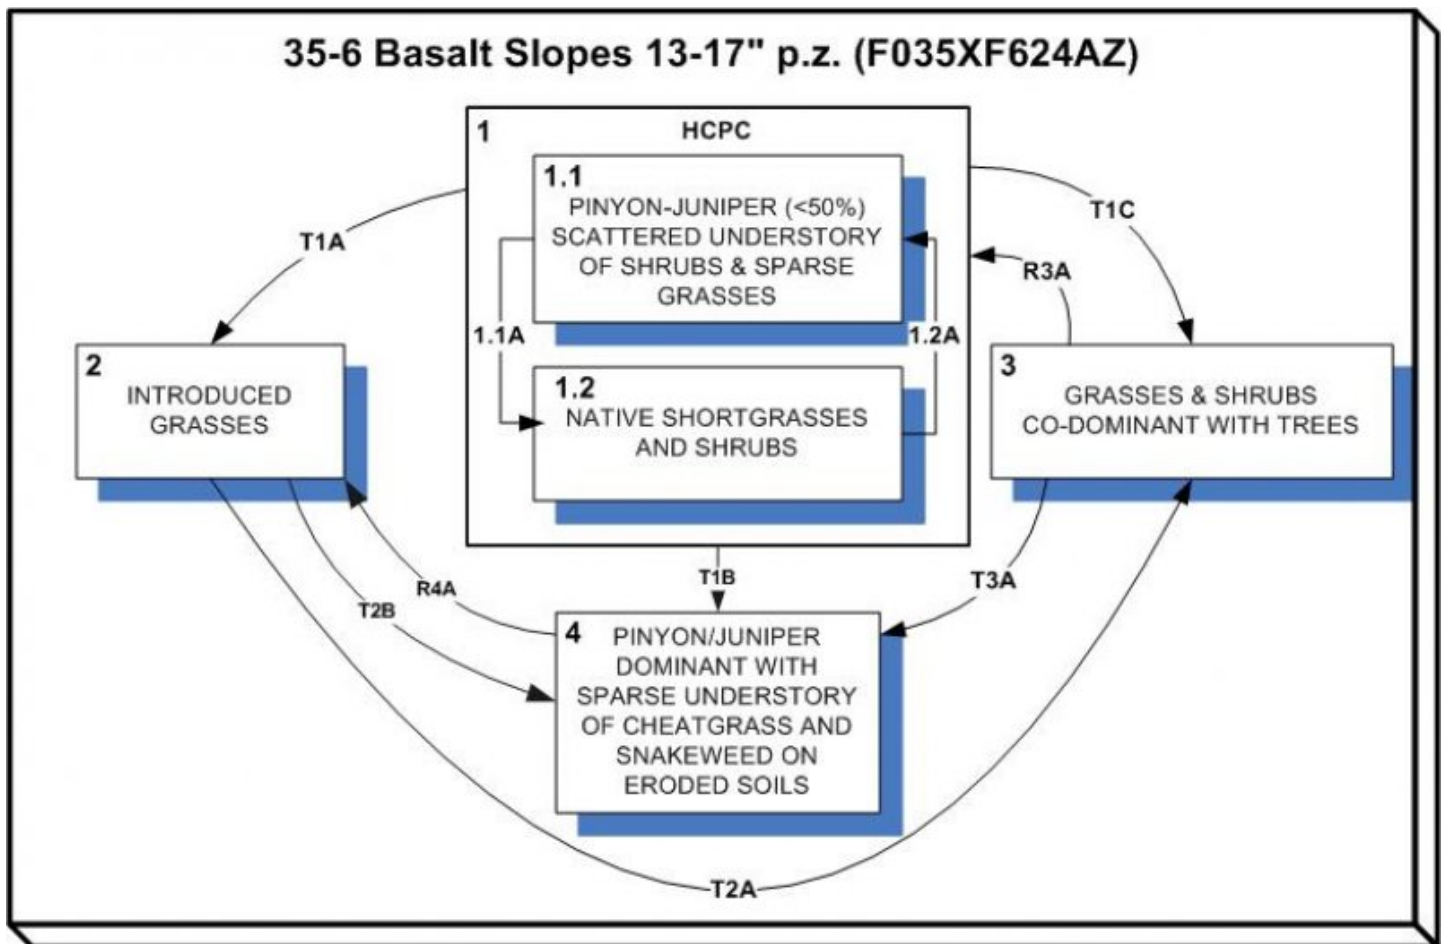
35-6 Basalt Slopes 13-17" p.z. (F035XF624AZ)

1
HCPC

1.1
PINYON-JUNIPER (<50%) SCATTERED UNDERSTORY OF SHRUBS & SPARSE GRASSES

1.1A

1.2A

1.2
NATIVE SHORTGRASSES AND SHRUBS

T1A

T1C

R3A

2
INTRODUCED GRASSES

3
GRASSES & SHRUBS CO-DOMINANT WITH TREES

T1B

R4A

T2B

T3A

4
PINYON/JUNIPER DOMINANT WITH SPARSE UNDERSTORY OF CHEATGRASS AND SNAKEWEED ON ERODED SOILS

T2A